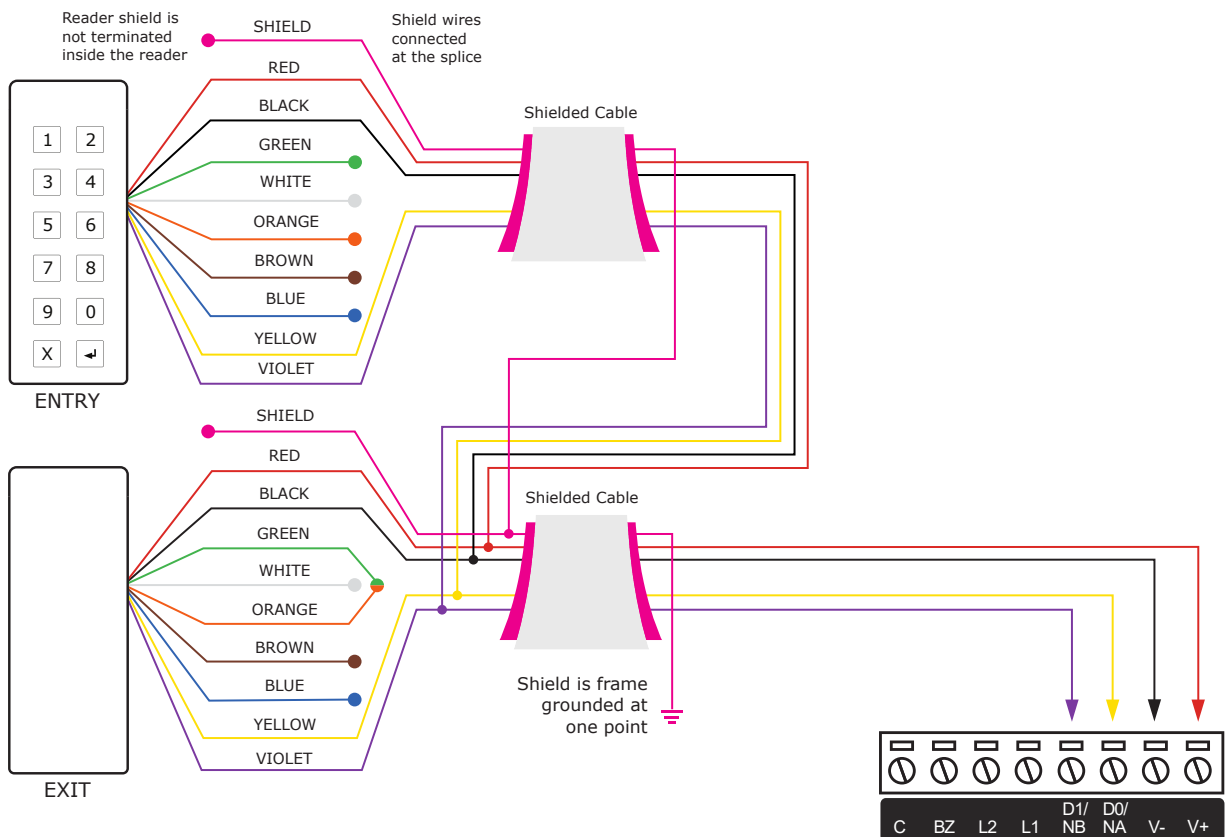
Reader shield is not terminated inside the reader

SHIELD

Shield wires connected at the splice

RED

BLACK

Shielded Cable

GREEN

WHITE

ORANGE

BROWN

BLUE

YELLOW

VIOLET

1 2
3 4
5 6
7 8
9 0
X ↵

ENTRY

SHIELD

RED

BLACK

Shielded Cable

GREEN

WHITE

ORANGE

BROWN

BLUE

YELLOW

VIOLET

EXIT

Shield is frame grounded at one point

C BZ L2 L1 D1/ NB D0/ NA V- V+